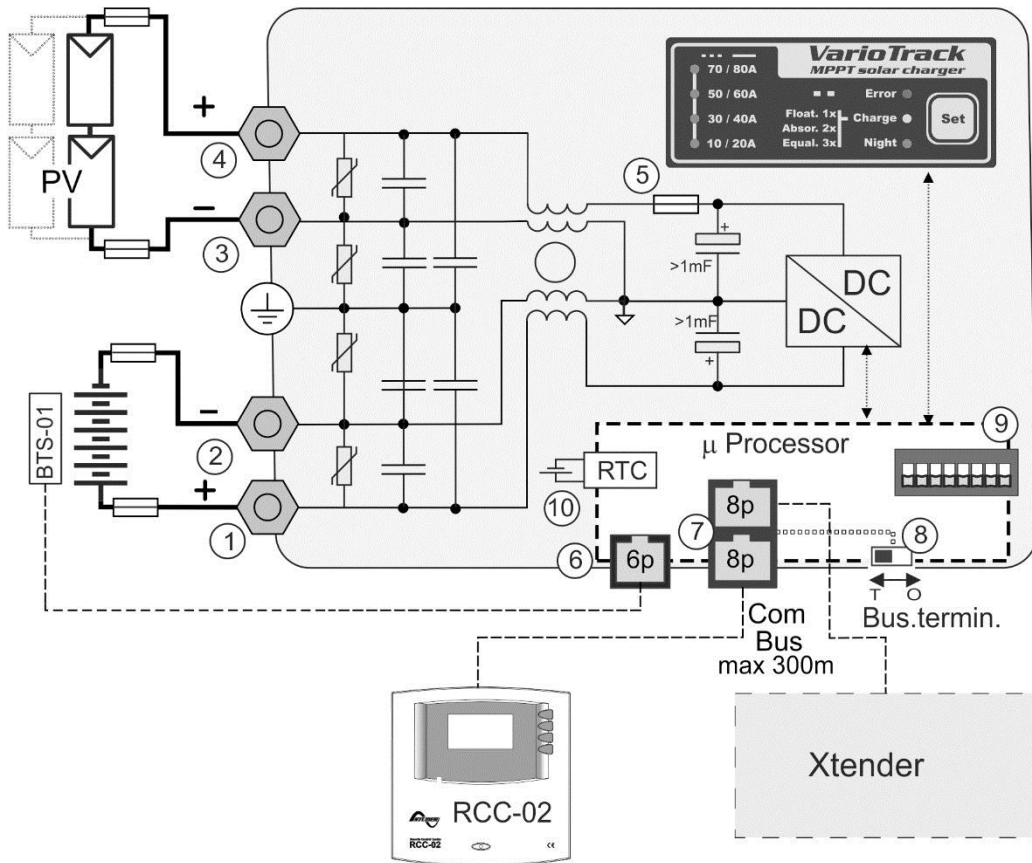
PV
+
4
–
3
BTS-01
–
2
+
1
VarioTrack
MPPT solar charger
70 / 80A
50 / 60A
30 / 40A
10 / 20A
Float. 1x
Absor. 2x
Equal. 3x
Error
Charge
Night
Set
5
>1mF
>1mF
DC
DC
9
μ Processor
RTC
10
8p
7
8p
6
6p
8
T
O
Bus.termin.
Com
Bus
max 300m
RCC-02
RCC-02
Xtender